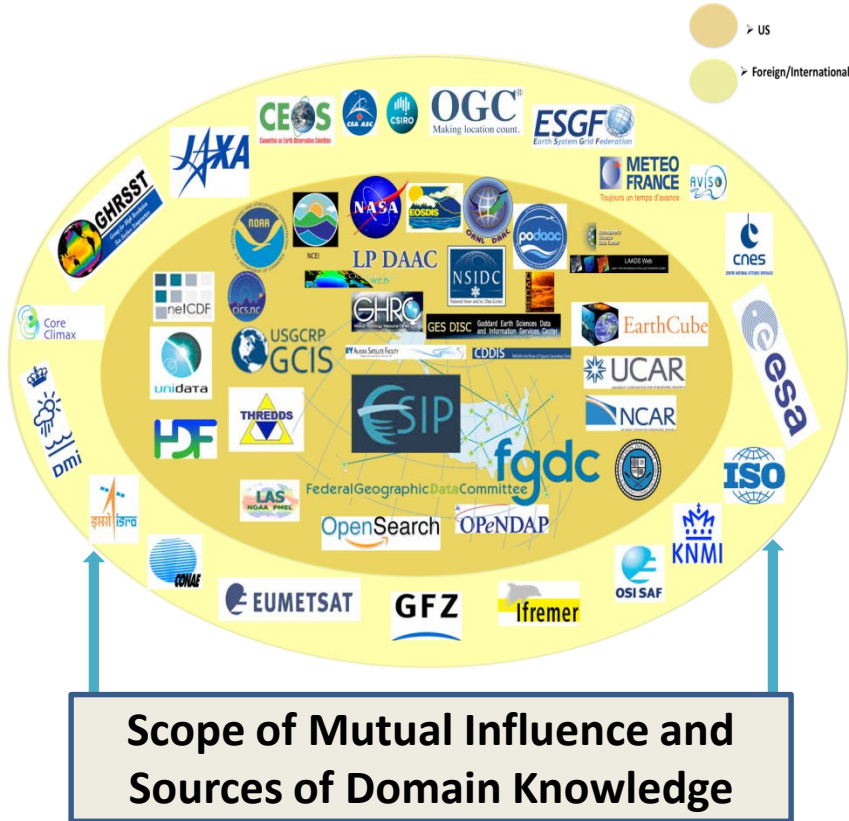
US

Foreign/International

CEOS
Committee on Earth Observation Satellites

CSA ASC

CSIRO

OGC
Making location count.

ESGF
Earth System Grid Federation

JAXA

GHRSST

METEO FRANCE
Toujours un temps d'avance

AVISO

NOAA

NCEI

NASA

EOSDIS

ORNL DAAC

podaac

LP DAAC

NSIDC
National Snow and Ice Data Center

LAADS Web

cnes

netCDF

CICS.NC

GHRC

GES DISC Goddard Earth Sciences Data and Information Services Center

EarthCube

Core Climax

USGCRP
GCIS

Alaska Satellite Facility

CDDIS

UCAR

unidata

esa

DMI

THREDDS

ESIP

NCAR

HDF

fgdc

ISO

LAS
NOAA PMEL

FederalGeographicDataCommittee

KNMI

इसरो ISRO

OpenSearch

OPeNDAP

OSI SAF

CONAE

EUMETSAT

GFZ

Ifremer

Scope of Mutual Influence and Sources of Domain Knowledge